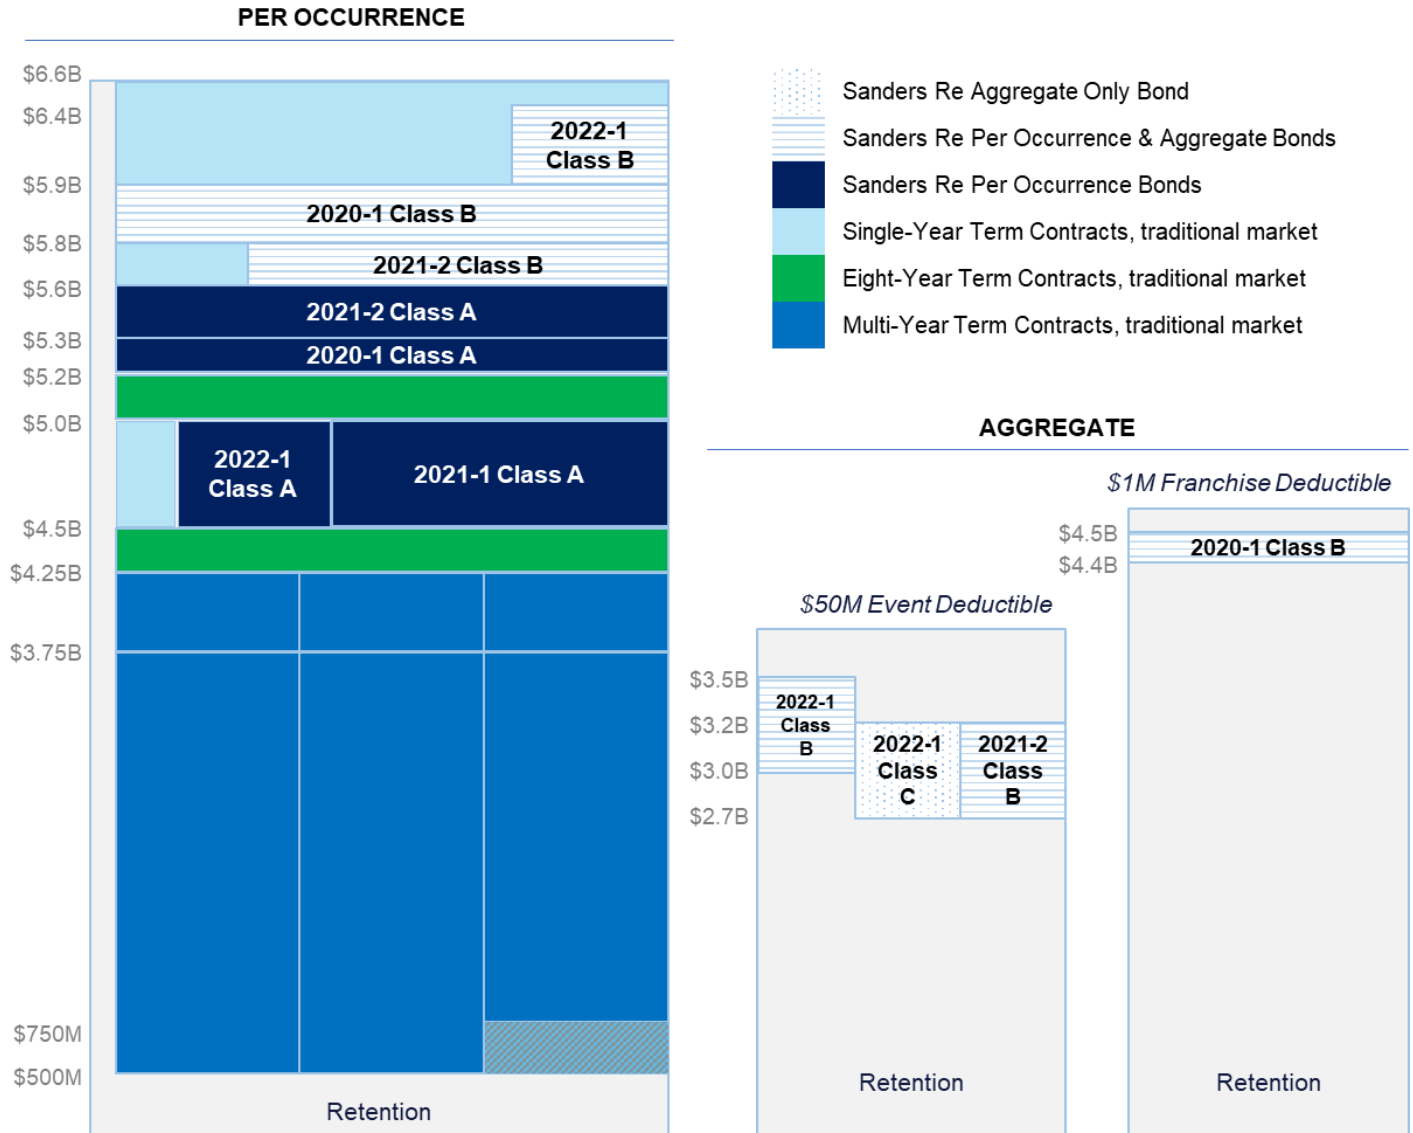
PER OCCURRENCE

$6.6B
$6.4B
$5.9B
$5.8B
$5.6B
$5.3B
$5.2B
$5.0B
$4.5B
$4.25B
$3.75B
$750M
$500M

2022-1 Class B
2020-1 Class B
2021-2 Class B
2021-2 Class A
2020-1 Class A
2022-1 Class A
2021-1 Class A

Retention

Sanders Re Aggregate Only Bond
Sanders Re Per Occurrence & Aggregate Bonds
Sanders Re Per Occurrence Bonds
Single-Year Term Contracts, traditional market
Eight-Year Term Contracts, traditional market
Multi-Year Term Contracts, traditional market

AGGREGATE

$1M Franchise Deductible
$4.5B
$4.4B
2020-1 Class B

$50M Event Deductible
$3.5B
$3.2B
$3.0B
$2.7B
2022-1 Class B
2022-1 Class C
2021-2 Class B

Retention

Retention